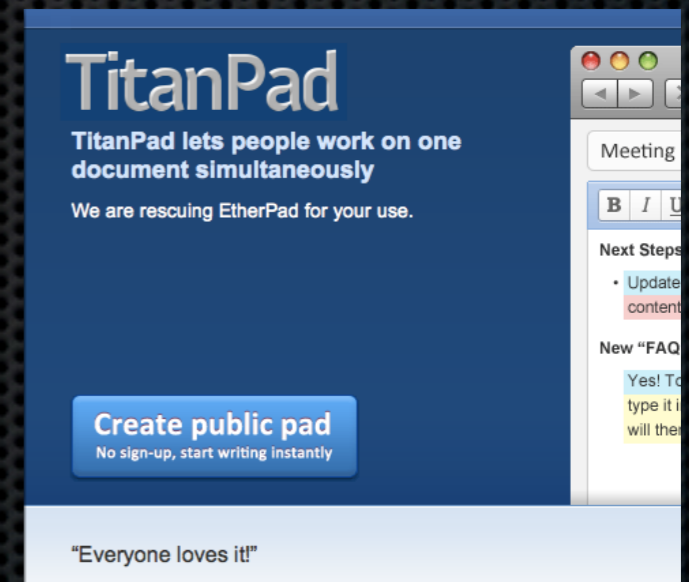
TitanPad

TitanPad lets people work on one document simultaneously

We are rescuing EtherPad for your use.

Create public pad
No sign-up, start writing instantly

Meeting

B I U

Next Steps

• Update
content

New "FAQ

Yes! To
type it i
will ther

"Everyone loves it!"